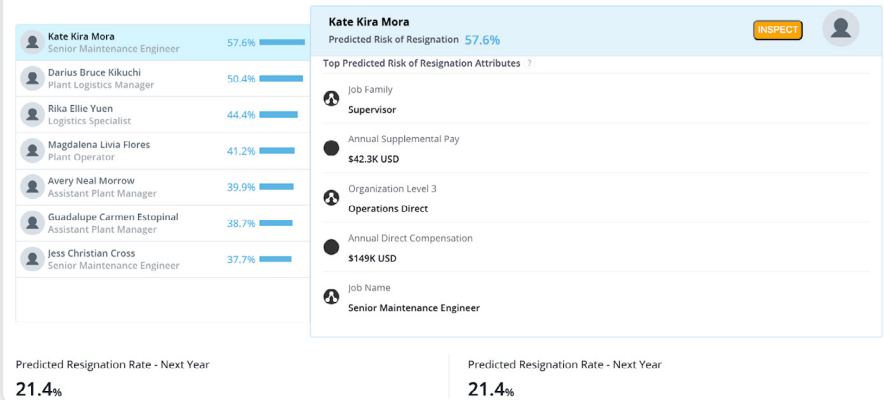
Kate Kira Mora
Senior Maintenance Engineer
57.6%

Darius Bruce Kikuchi
Plant Logistics Manager
50.4%

Rika Ellie Yuen
Logistics Specialist
44.4%

Magdalena Livia Flores
Plant Operator
41.2%

Avery Neal Morrow
Assistant Plant Manager
39.9%

Guadalupe Carmen Estopinal
Assistant Plant Manager
38.7%

Jess Christian Cross
Senior Maintenance Engineer
37.7%

Kate Kira Mora
Predicted Risk of Resignation 57.6%
INSPECT

Top Predicted Risk of Resignation Attributes ?

Job Family
Supervisor

Annual Supplemental Pay
$42.3K USD

Organization Level 3
Operations Direct

Annual Direct Compensation
$149K USD

Job Name
Senior Maintenance Engineer

Predicted Resignation Rate - Next Year
21.4%

Predicted Resignation Rate - Next Year
21.4%